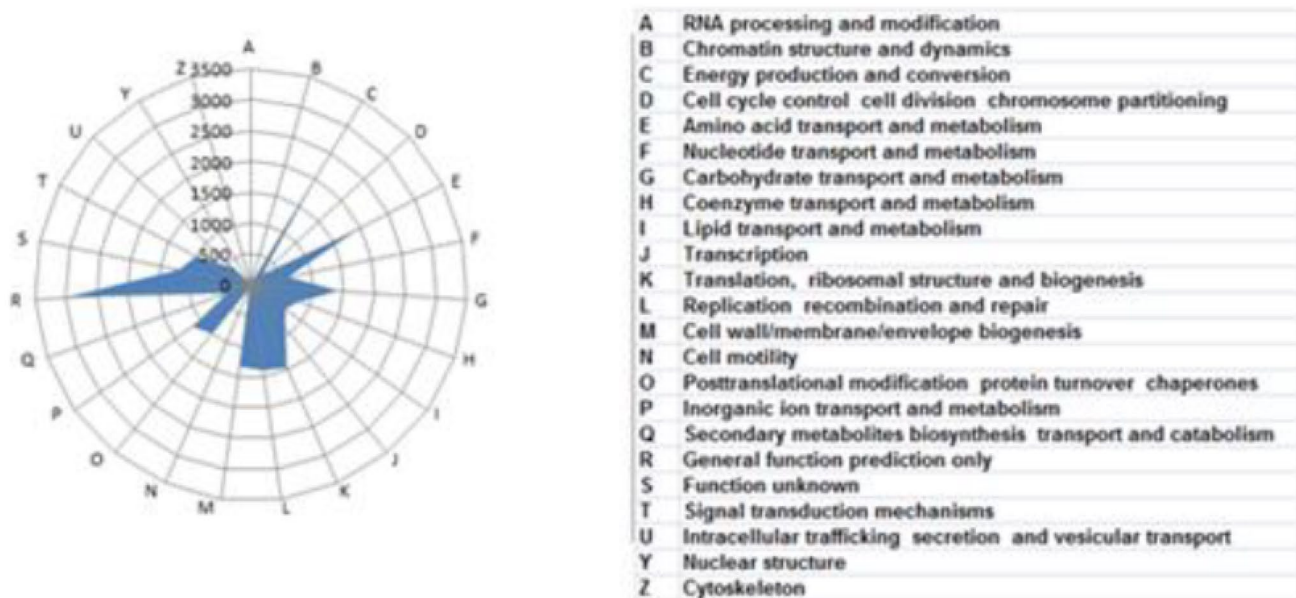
A
B
C
D
E
F
G
H
I
J
K
L
M
N
O
P
Q
R
S
T
U
Y
Z

3500
3000
2500
2000
1500
1000
500
0

| A | RNA processing and modification |
|---|---|
| B | Chromatin structure and dynamics |
| C | Energy production and conversion |
| D | Cell cycle control cell division chromosome partitioning |
| E | Amino acid transport and metabolism |
| F | Nucleotide transport and metabolism |
| G | Carbohydrate transport and metabolism |
| H | Coenzyme transport and metabolism |
| I | Lipid transport and metabolism |
| J | Transcription |
| K | Translation, ribosomal structure and biogenesis |
| L | Replication recombination and repair |
| M | Cell wall/membrane/envelope biogenesis |
| N | Cell motility |
| O | Posttranslational modification protein turnover chaperones |
| P | Inorganic ion transport and metabolism |
| Q | Secondary metabolites biosynthesis transport and catabolism |
| R | General function prediction only |
| S | Function unknown |
| T | Signal transduction mechanisms |
| U | Intracellular trafficking secretion and vesicular transport |
| Y | Nuclear structure |
| Z | Cytoskeleton |